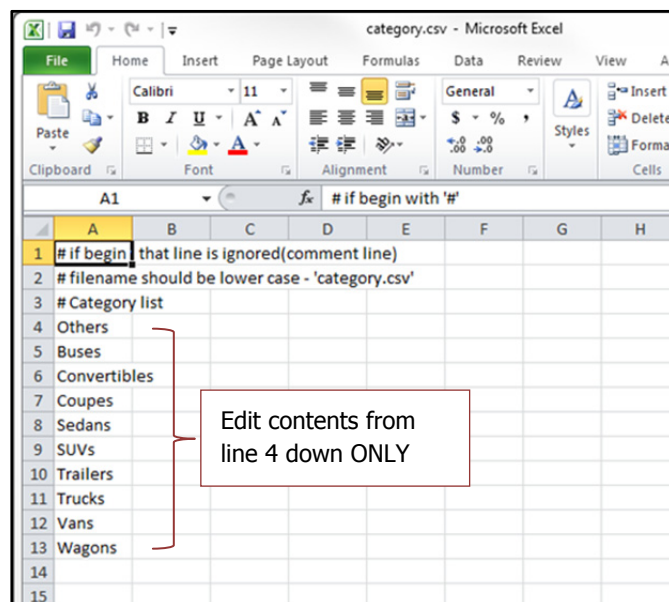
category.csv - Microsoft Excel

File | Home | Insert | Page Layout | Formulas | Data | Review | View | A

Paste
Clipboard
Calibri | 11
B I U
Font
Alignment
General
$ - % ,
Number
Styles
Insert
Delete
Format
Cells

A1 | $f_x$ | # if begin with '#'

| | A | B | C | D | E | F | G | H |
|---|---|---|---|---|---|---|---|---|
| 1 | # if begin that line is ignored(comment line) | | | | | | | |
| 2 | # filename should be lower case - 'category.csv' | | | | | | | |
| 3 | # Category list | | | | | | | |
| 4 | Others | | | | | | | |
| 5 | Buses | | | | | | | |
| 6 | Convertibles | | | | | | | |
| 7 | Coupes | | | | | | | |
| 8 | Sedans | | | | | | | |
| 9 | SUVs | | | | | | | |
| 10 | Trailers | | | | | | | |
| 11 | Trucks | | | | | | | |
| 12 | Vans | | | | | | | |
| 13 | Wagons | | | | | | | |
| 14 | | | | | | | | |
| 15 | | | | | | | | |

Edit contents from line 4 down ONLY